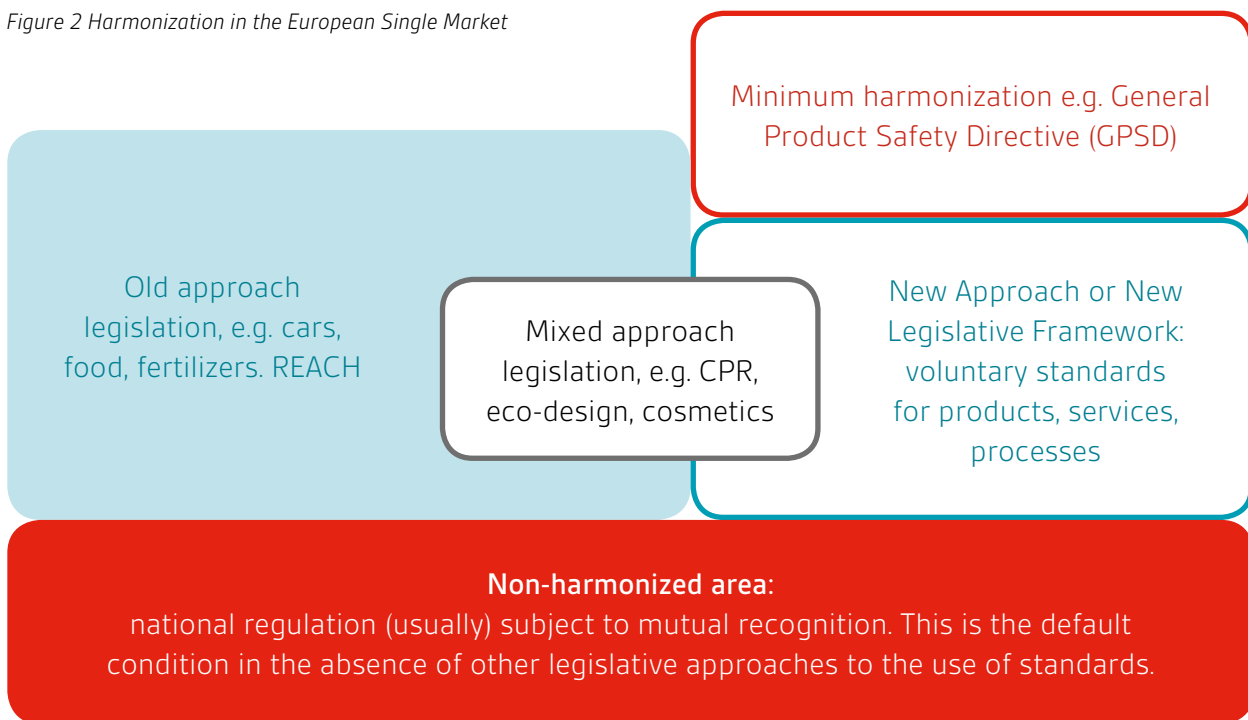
Figure 2 Harmonization in the European Single Market

Minimum harmonization e.g. General Product Safety Directive (GPSD)

Old approach legislation, e.g. cars, food, fertilizers. REACH

Mixed approach legislation, e.g. CPR, eco-design, cosmetics

New Approach or New Legislative Framework: voluntary standards for products, services, processes

Non-harmonized area:
national regulation (usually) subject to mutual recognition. This is the default condition in the absence of other legislative approaches to the use of standards.